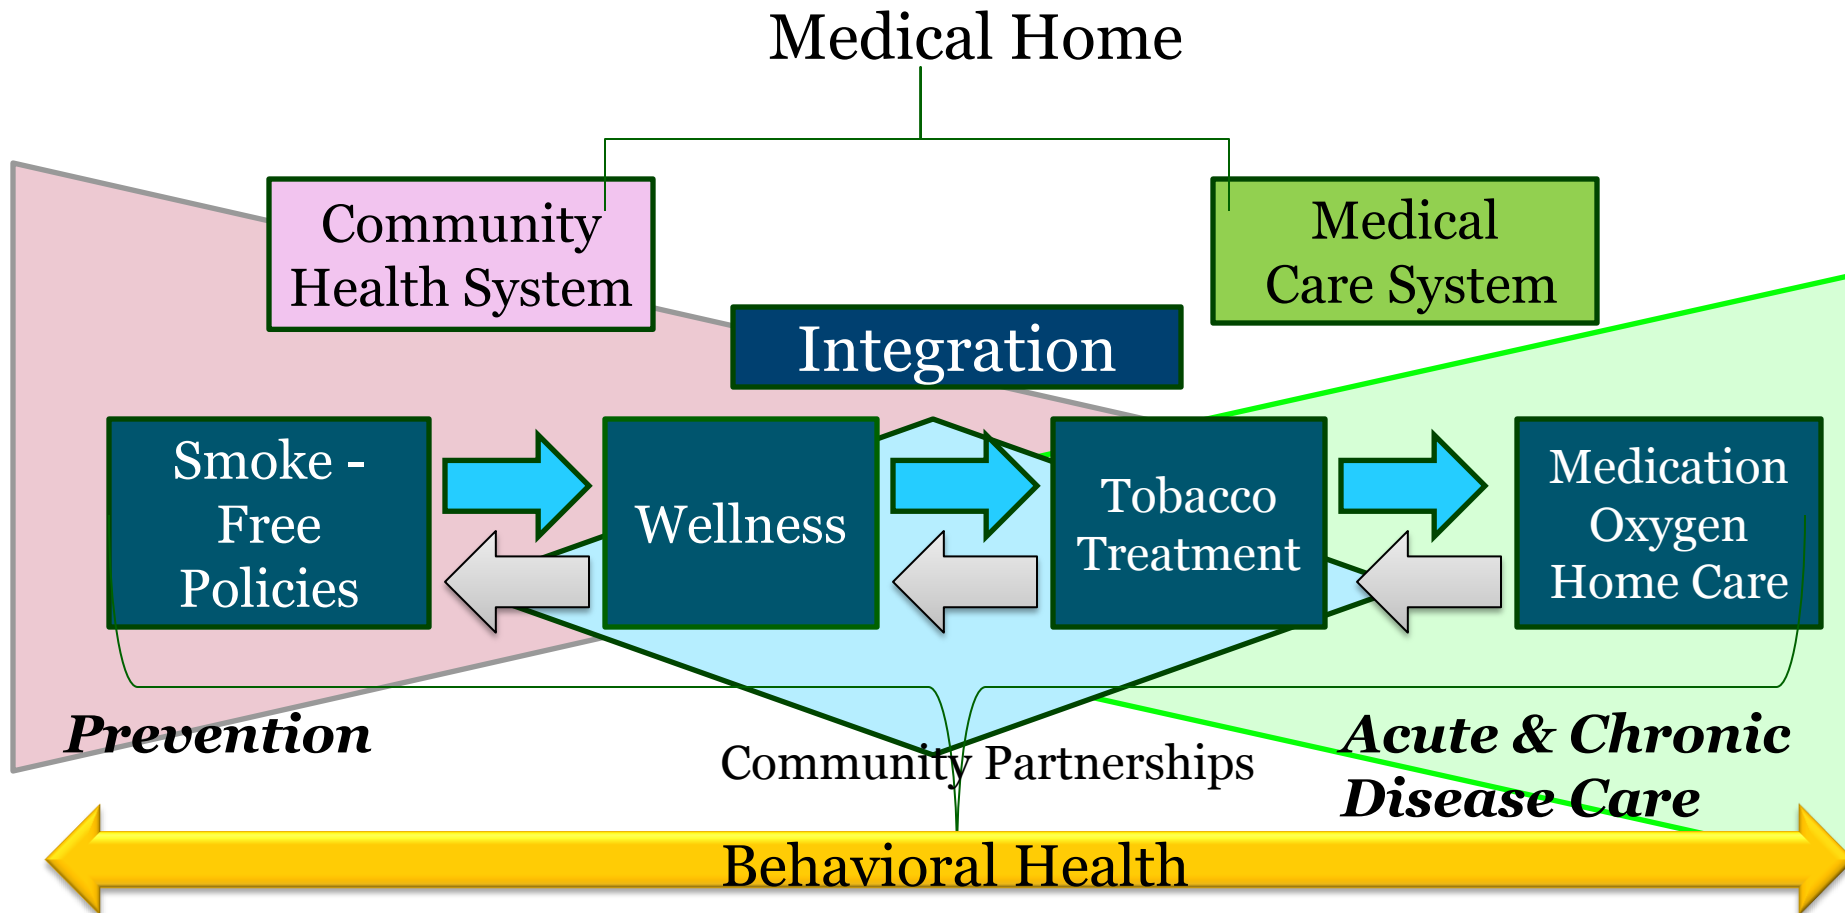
Medical Home

Community Health System

Medical Care System

Integration

Smoke - Free Policies

Wellness

Tobacco Treatment

Medication Oxygen Home Care

Prevention

Community Partnerships

Acute & Chronic Disease Care

Behavioral Health